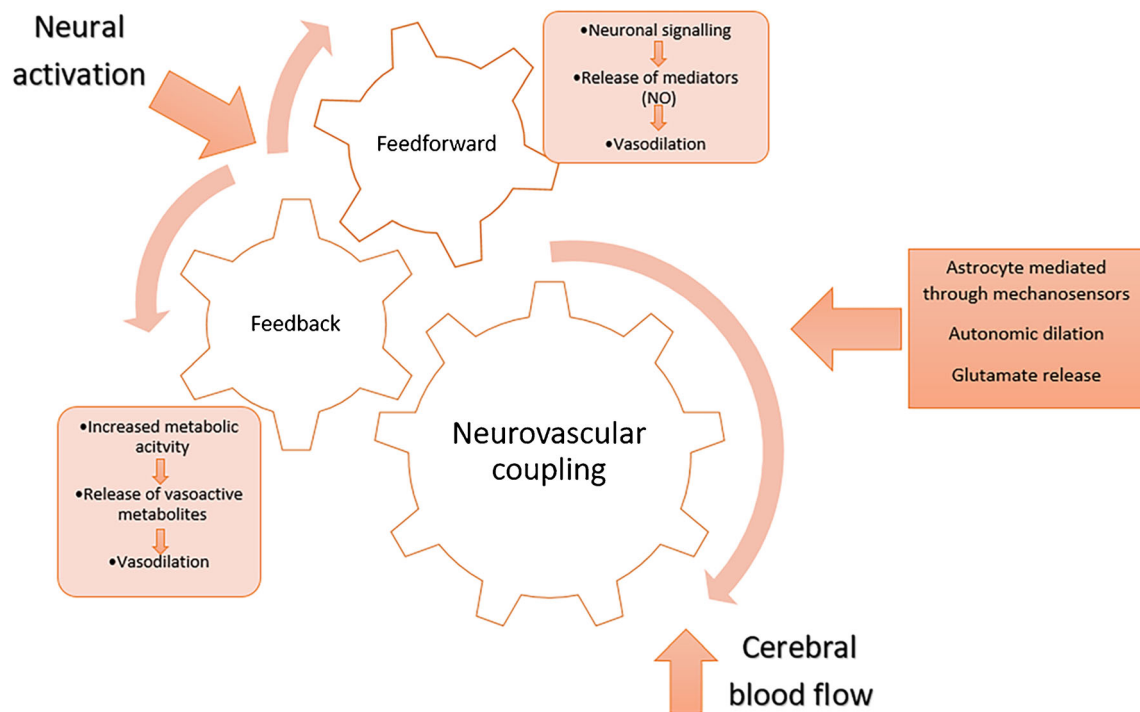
Neural activation

Feedforward

•Neuronal signalling
•Release of mediators (NO)
•Vasodilation

Feedback

Astrocyte mediated through mechanosensors
Autonomic dilation
Glutamate release

•Increased metabolic acitvity
•Release of vasoactive metabolites
•Vasodilation

Neurovascular coupling

Cerebral blood flow